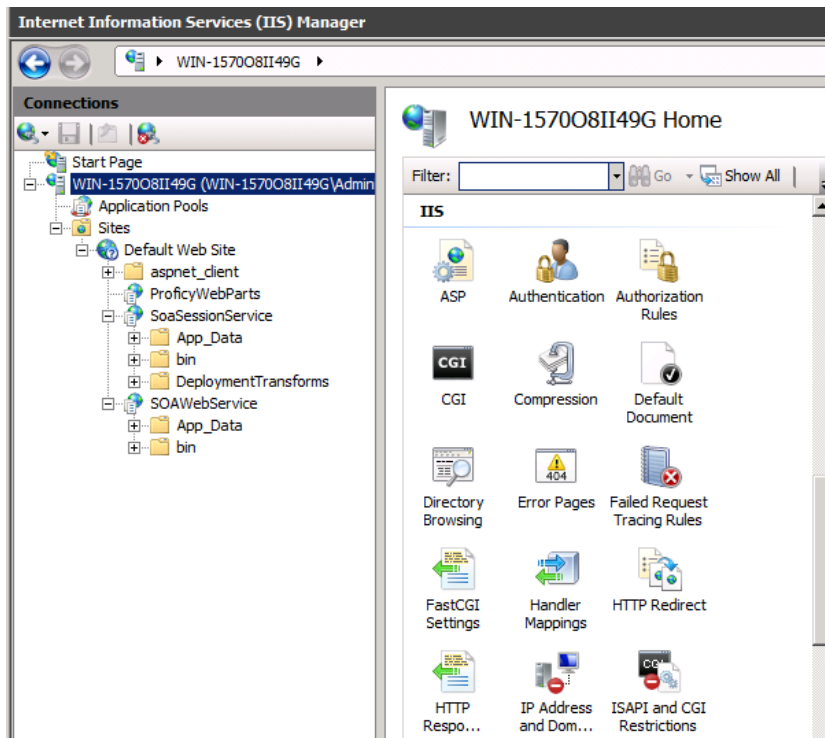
Internet Information Services (IIS) Manager

WIN-1570O8II49G

Connections

Start Page
WIN-1570O8II49G (WIN-1570O8II49G\Admin
Application Pools
Sites
Default Web Site
aspnet_client
ProficyWebParts
SoaSessionService
App_Data
bin
DeploymentTransforms
SOAWebService
App_Data
bin

WIN-1570O8II49G Home

Filter:
Go
Show All

IIS

ASP
Authentication
Authorization Rules
CGI
CGI
Compression
Default Document
404
Directory Browsing
Error Pages
Failed Request Tracing Rules
FastCGI Settings
Handler Mappings
HTTP Redirect
HTTP Respo...
IP Address and Dom...
CGI
ISAPI and CGI Restrictions